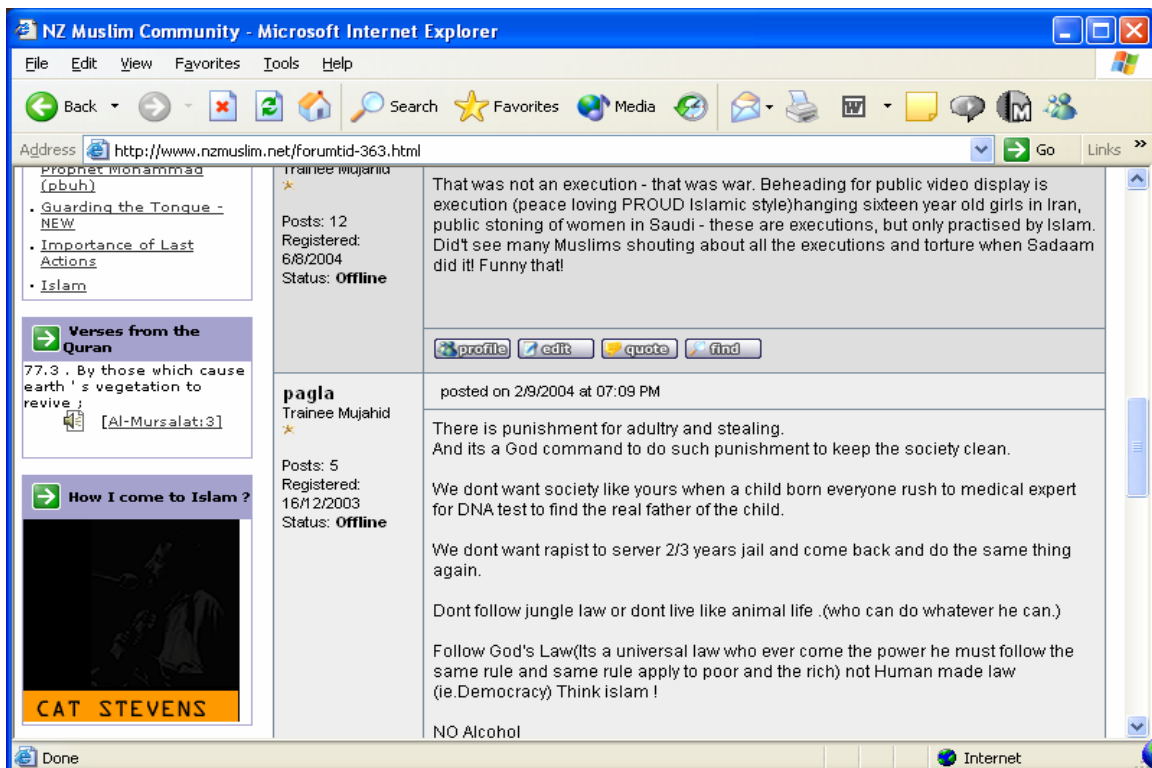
NZ Muslim Community - Microsoft Internet Explorer

File Edit View Favorites Tools Help

Back Search Favorites Media

Address http://www.nzmuslim.net/forumtid-363.html Go Links

Prophet Mohammad (pbuh)
• Guarding the Tongue - NEW
• Importance of Last Actions
• Islam

Verses from the Quran
77.3 . By those which cause earth ' s vegetation to revive ;
[Al-Mursalat:3]

How I come to Islam ?

CAT STEVENS

Trainee Mujahid

Posts: 12
Registered: 6/8/2004
Status: Offline

That was not an execution - that was war. Beheading for public video display is execution (peace loving PROUD Islamic style)hanging sixteen year old girls in Iran, public stoning of women in Saudi - these are executions, but only practised by Islam. Did't see many Muslims shouting about all the executions and torture when Sadaam did it! Funny that!

profile edit quote find

pagla
Trainee Mujahid

Posts: 5
Registered: 16/12/2003
Status: Offline

posted on 2/9/2004 at 07:09 PM

There is punishment for adultry and stealing.
And its a God command to do such punishment to keep the society clean.

We dont want society like yours when a child born everyone rush to medical expert for DNA test to find the real father of the child.

We dont want rapist to server 2/3 years jail and come back and do the same thing again.

Dont follow jungle law or dont live like animal life .(who can do whatever he can.)

Follow God's Law(Its a universal law who ever come the power he must follow the same rule and same rule apply to poor and the rich) not Human made law (ie.Democracy) Think islam !

NO Alcohol

Done Internet